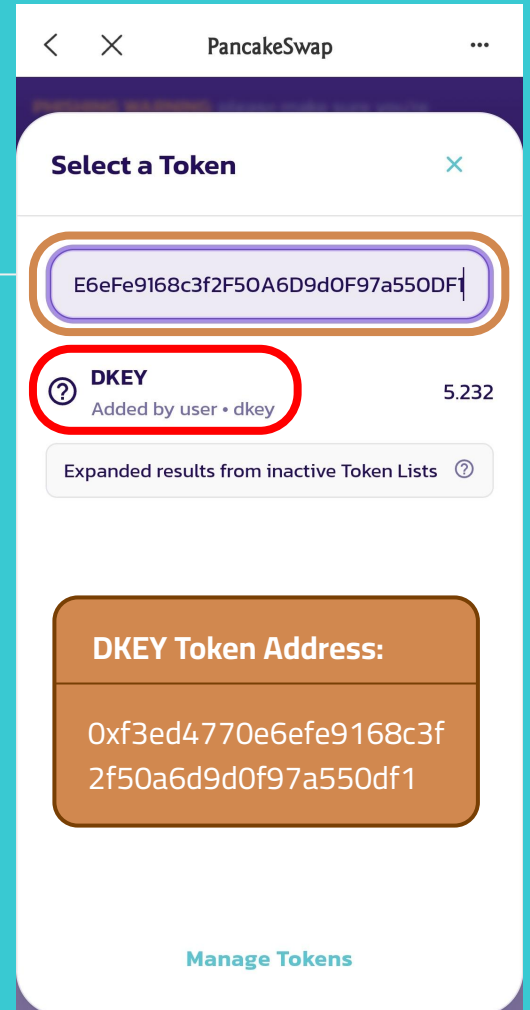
PancakeSwap

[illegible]

Select a Token

E6eFe9168c3f2F50A6D9d0F97a550DF1

DKEY
Added by user • dkey

5.232

Expanded results from inactive Token Lists

DKEY Token Address:

0xf3ed4770e6efe9168c3f2f50a6d9d0f97a550df1

Manage Tokens